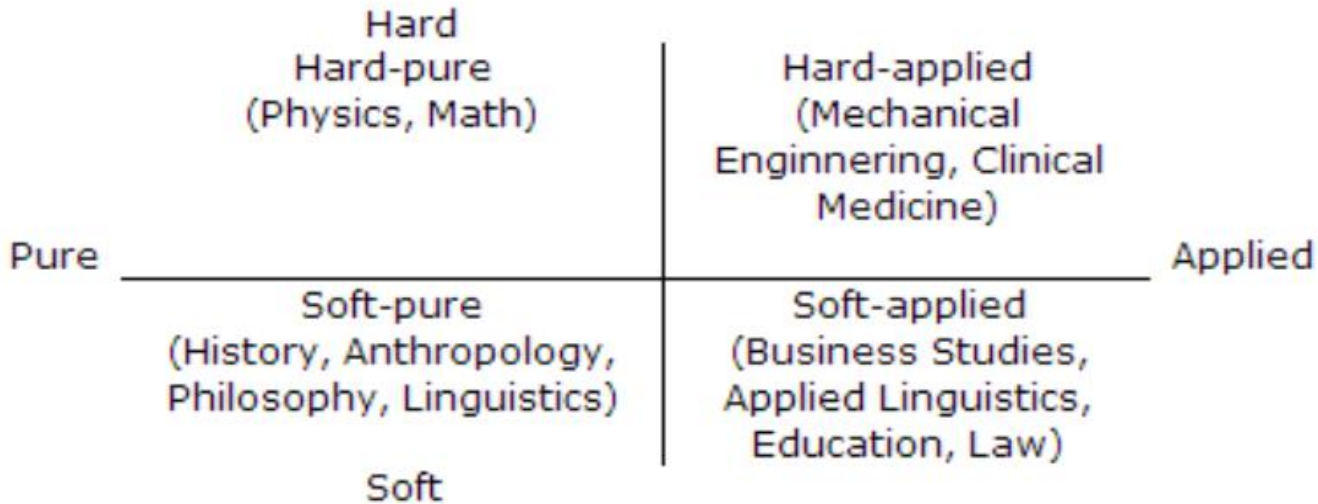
Hard

Hard-pure
(Physics, Math)

Hard-applied
(Mechanical Enginnering, Clinical Medicine)

Pure

Applied

Soft-pure
(History, Anthropology, Philosophy, Linguistics)

Soft-applied
(Business Studies, Applied Linguistics, Education, Law)

Soft